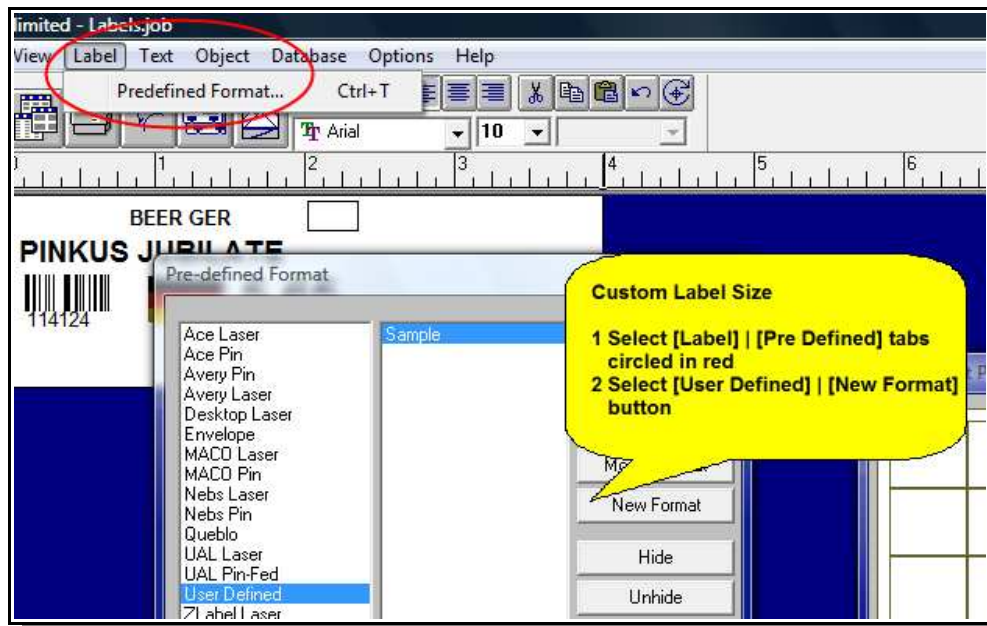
limited - Labels.job

View Label Text Object Database Options Help

Predefined Format... Ctrl+T

Arial 10

1 2 3 4 5 6

BEER GER

PINKUS JUBILATE

114124

Pre-defined Format

Ace Laser
Ace Pin
Avery Pin
Avery Laser
Desktop Laser
Envelope
MACO Laser
MACO Pin
Nebs Laser
Nebs Pin
Queblo
UAL Laser
UAL Pin-Fed
User Defined
ZLabel Laser

Sample

Mo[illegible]

New Format

Hide

Unhide

Custom Label Size

1 Select [Label] | [Pre Defined] tabs circled in red
2 Select [User Defined] | [New Format] button